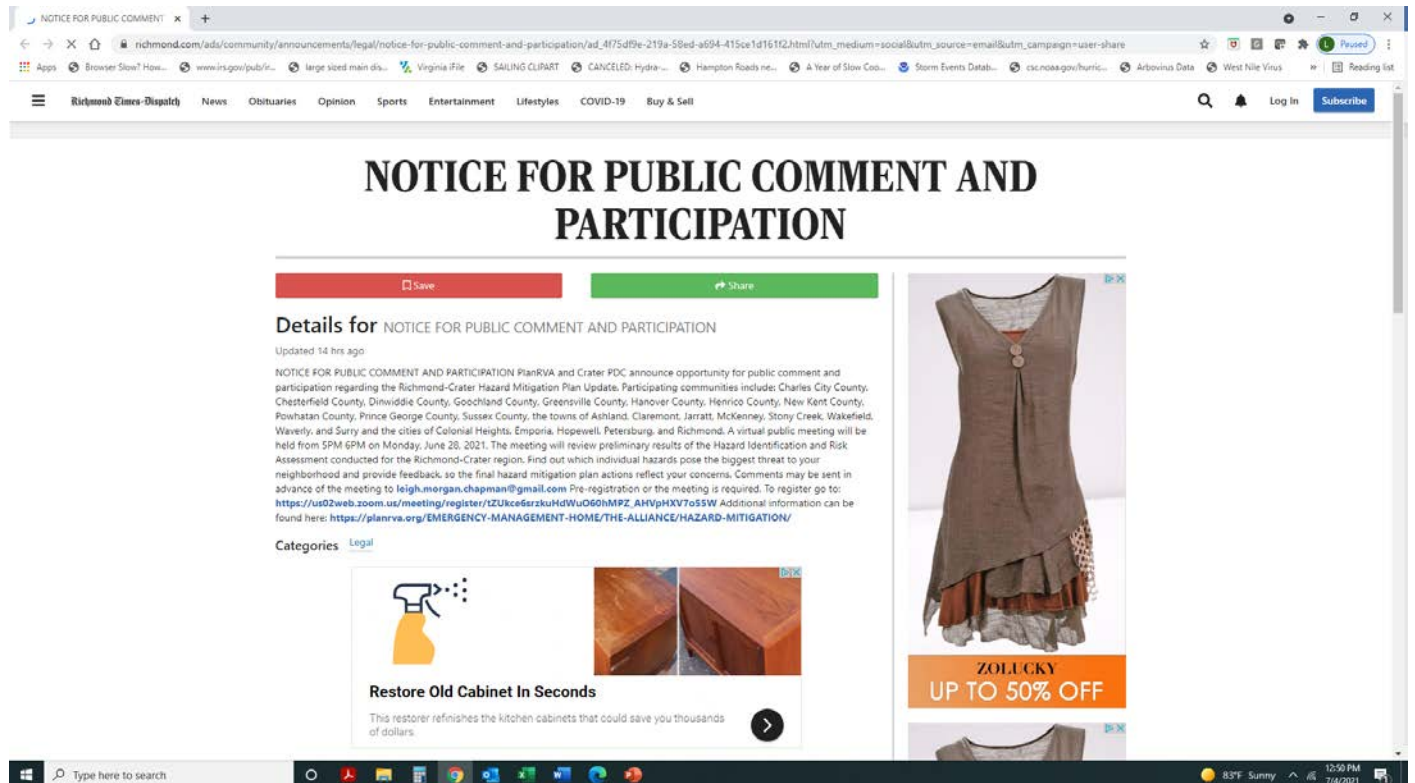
NOTICE FOR PUBLIC COMMENT ×  +

richmond.com/ads/community/announcements/legal/notice-for-public-comment-and-participation/ad_4f75df9e-219a-58ed-a694-415ce1d161f2.html?utm_medium=social&utm_source=email&utm_campaign=user-share

Paused

Apps  Browser Slow? How...  www.irs.gov/pub/ir...  large sized main dis...  Virginia iFile  SAILING CLIPART  CANCELED: Hydra-...  Hampton Roads ne...  A Year of Slow Coo...  Storm Events Datab...  csc.noaa.gov/hurric...  Arbovirus Data  West Nile Virus  Reading list

Richmond Times-Dispatch  News  Obituaries  Opinion  Sports  Entertainment  Lifestyles  COVID-19  Buy & Sell  Log In  Subscribe

NOTICE FOR PUBLIC COMMENT AND PARTICIPATION

Save  Share

Details for NOTICE FOR PUBLIC COMMENT AND PARTICIPATION

Updated 14 hrs ago

NOTICE FOR PUBLIC COMMENT AND PARTICIPATION PlanRVA and Crater PDC announce opportunity for public comment and participation regarding the Richmond-Crater Hazard Mitigation Plan Update. Participating communities include: Charles City County, Chesterfield County, Dinwiddie County, Goochland County, Greensville County, Hanover County, Henrico County, New Kent County, Powhatan County, Prince George County, Sussex County, the towns of Ashland, Claremont, Jarratt, McKenney, Stony Creek, Wakefield, Waverly, and Surry and the cities of Colonial Heights, Emporia, Hopewell, Petersburg, and Richmond. A virtual public meeting will be held from 5PM 6PM on Monday, June 28, 2021. The meeting will review preliminary results of the Hazard Identification and Risk Assessment conducted for the Richmond-Crater region. Find out which individual hazards pose the biggest threat to your neighborhood and provide feedback, so the final hazard mitigation plan actions reflect your concerns. Comments may be sent in advance of the meeting to leigh.morgan.chapman@gmail.com Pre-registration or the meeting is required. To register go to: https://us02web.zoom.us/meeting/register/tZUkce6srzkuHdWuO60hMPZ_AHVpHXV7o55W Additional information can be found here: https://planrva.org/EMERGENCY-MANAGEMENT-HOME/THE-ALLIANCE/HAZARD-MITIGATION/

Categories Legal

Restore Old Cabinet In Seconds

This restorer refinishes the kitchen cabinets that could save you thousands of dollars

ZOLUCKY
UP TO 50% OFF

Type here to search

83°F Sunny  12:50 PM 7/4/2021